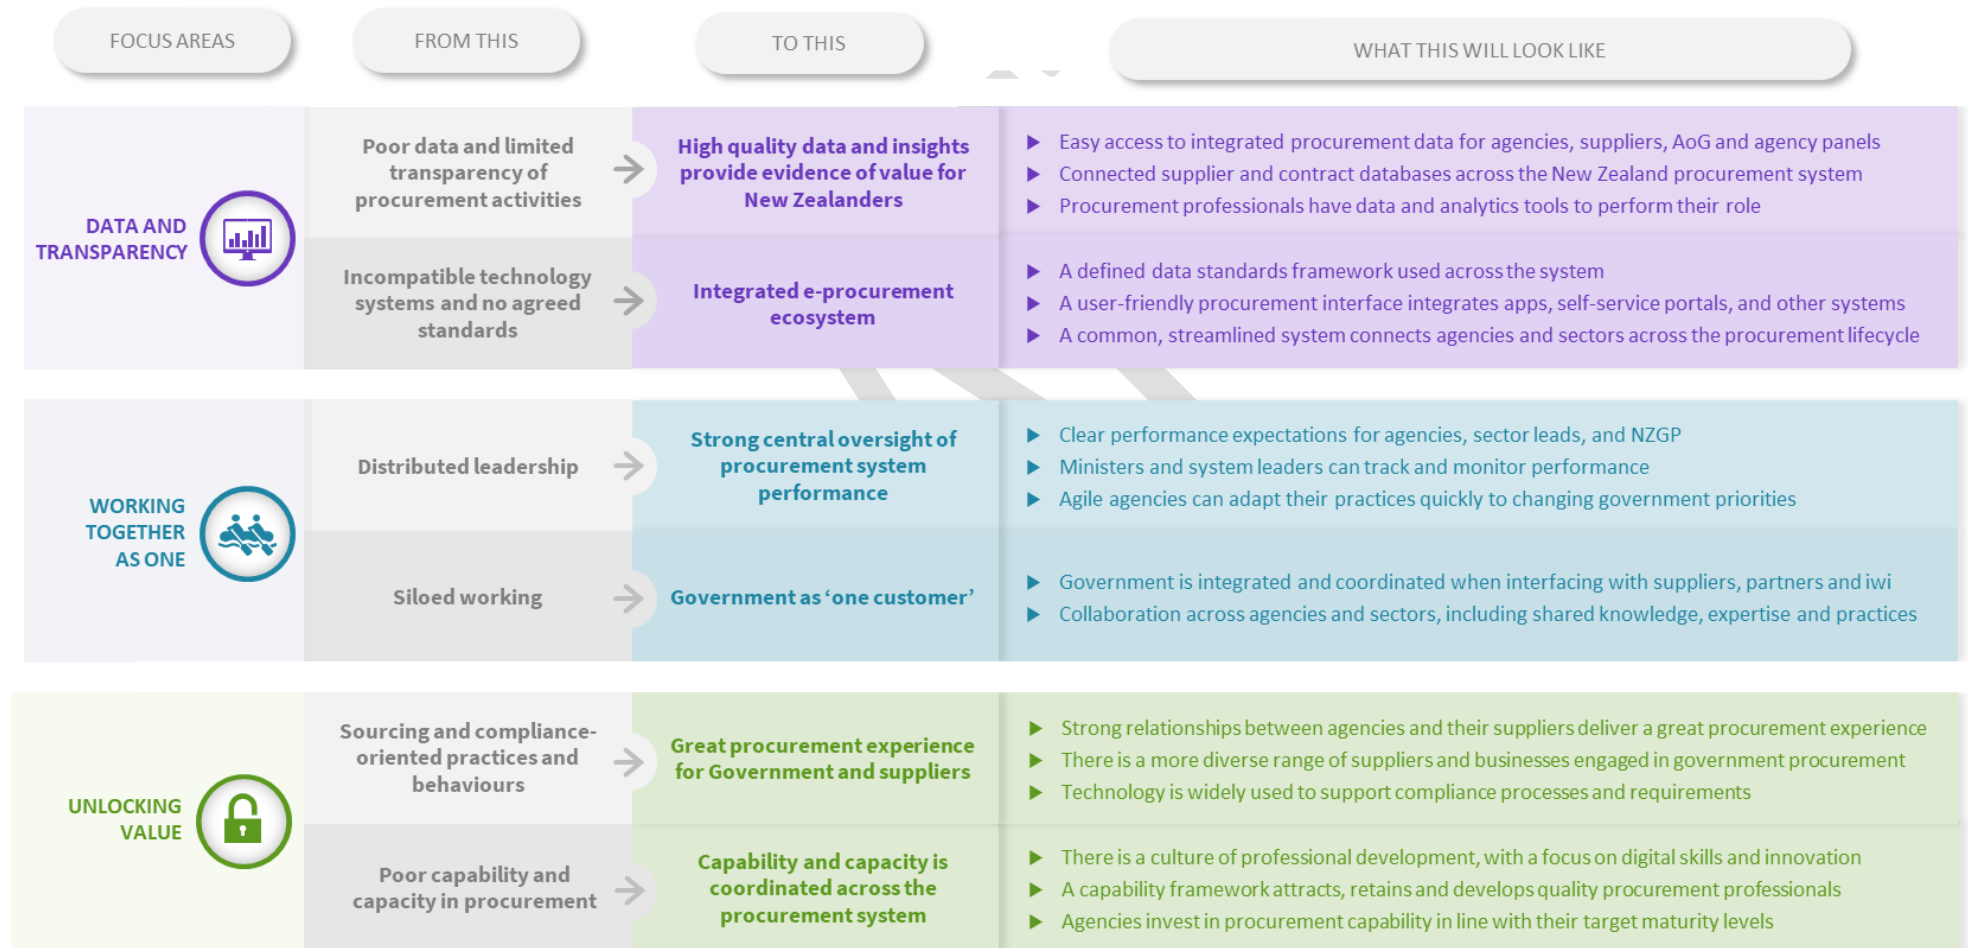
| FOCUS AREAS | FROM THIS | TO THIS | WHAT THIS WILL LOOK LIKE |
|---|---|---|---|
| DATA AND TRANSPARENCY | Poor data and limited transparency of procurement activities | High quality data and insights provide evidence of value for New Zealanders | ▶ Easy access to integrated procurement data for agencies, suppliers, AoG and agency panels ▶ Connected supplier and contract databases across the New Zealand procurement system ▶ Procurement professionals have data and analytics tools to perform their role |
| | Incompatible technology systems and no agreed standards | Integrated e-procurement ecosystem | ▶ A defined data standards framework used across the system ▶ A user-friendly procurement interface integrates apps, self-service portals, and other systems ▶ A common, streamlined system connects agencies and sectors across the procurement lifecycle |
| WORKING TOGETHER AS ONE | Distributed leadership | Strong central oversight of procurement system performance | ▶ Clear performance expectations for agencies, sector leads, and NZGP ▶ Ministers and system leaders can track and monitor performance ▶ Agile agencies can adapt their practices quickly to changing government priorities |
| | Siloed working | Government as 'one customer' | ▶ Government is integrated and coordinated when interfacing with suppliers, partners and iwi ▶ Collaboration across agencies and sectors, including shared knowledge, expertise and practices |
| UNLOCKING VALUE | Sourcing and compliance-oriented practices and behaviours | Great procurement experience for Government and suppliers | ▶ Strong relationships between agencies and their suppliers deliver a great procurement experience ▶ There is a more diverse range of suppliers and businesses engaged in government procurement ▶ Technology is widely used to support compliance processes and requirements |
| | Poor capability and capacity in procurement | Capability and capacity is coordinated across the procurement system | ▶ There is a culture of professional development, with a focus on digital skills and innovation ▶ A capability framework attracts, retains and develops quality procurement professionals ▶ Agencies invest in procurement capability in line with their target maturity levels |